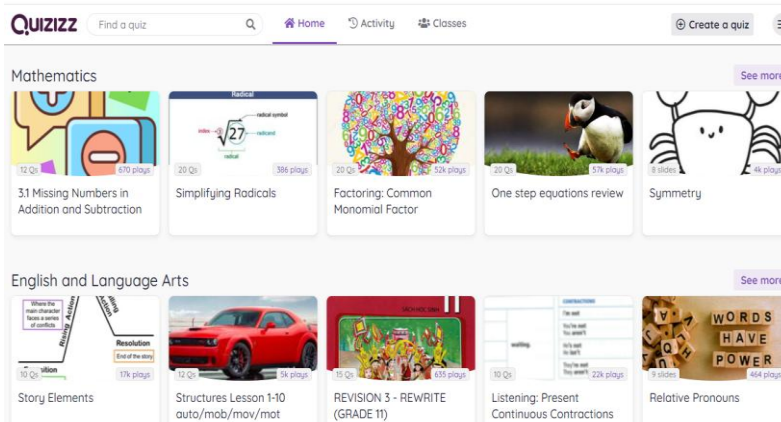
QUIZIZZ Find a quiz Home Activity Classes Create a quiz

Mathematics See more

12 Qs 670 plays
3.1 Missing Numbers in Addition and Subtraction

Radical
index radical symbol radicand radical
$\sqrt[3]{27}$
20 Qs 386 plays
Simplifying Radicals

20 Qs 52k plays
Factoring: Common Monomial Factor

20 Qs 57k plays
One step equations review

8 slides 4k plays
Symmetry

English and Language Arts See more

Where the main character faces a series of conflicts
Rising Action
Falling Action
Resolution
End of the story
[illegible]sition
10 Qs 17k plays
Story Elements

12 Qs 5k plays
Structures Lesson 1-10 auto/mob/mov/mot

15 Qs 635 plays
REVISION 3 - REWRITE (GRADE 11)

CONTRACTIONS
I'm not
You're not You aren't
He's not He isn't
walking
You're not You aren't
10 Qs 22k plays
Listening: Present Continuous Contractions

WORDS HAVE POWER
9 slides 464 plays
Relative Pronouns